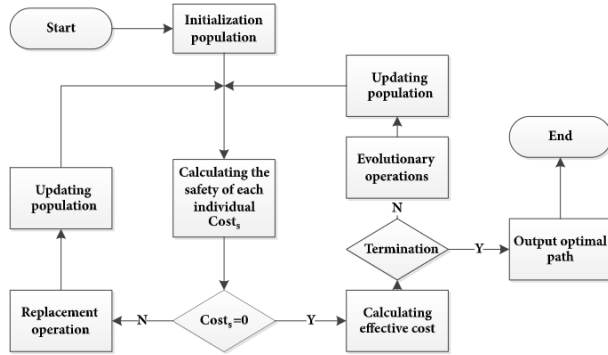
Start

Initialization population

Updating population

End

Evolutionary operations

Updating population

Calculating the safety of each individual $Cost_s$

N

Termination

Y

Output optimal path

Replacement operation

N

$Cost_s=0$

Y

Calculating effective cost